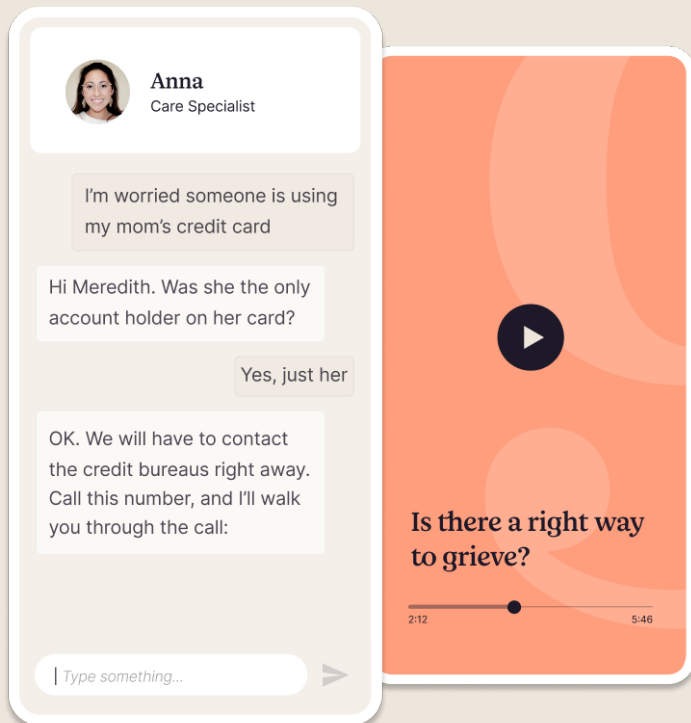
Anna
Care Specialist

I'm worried someone is using my mom's credit card

Hi Meredith. Was she the only account holder on her card?

Yes, just her

OK. We will have to contact the credit bureaus right away. Call this number, and I'll walk you through the call:

Type something...

Is there a right way to grieve?

2:12

5:46